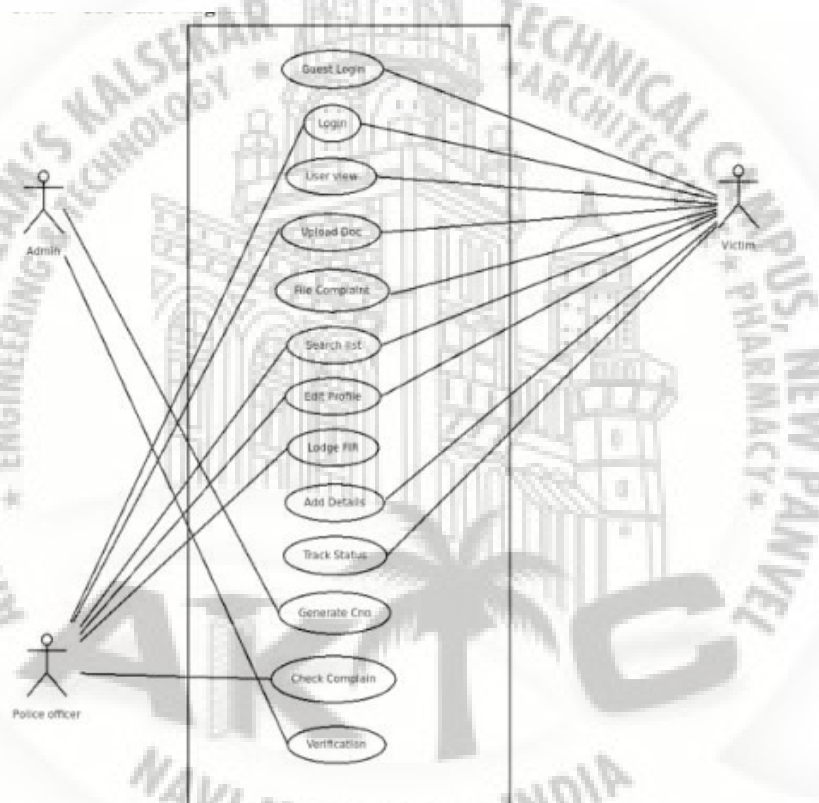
Guest Login
Login
User view
Upload Doc
File Complaint
Search list
Edit Profile
Lodge FIR
Add Details
Track Status
Generate Cno
Check Complain
Verification

Admin
Victim
Police officer

KALSEKAR TECHNICAL CAMPUS, NEW PANVEL
ENGINEERING TECHNOLOGY ARCHITECTURE PHARMACY
AKTC
NAVI INDIA